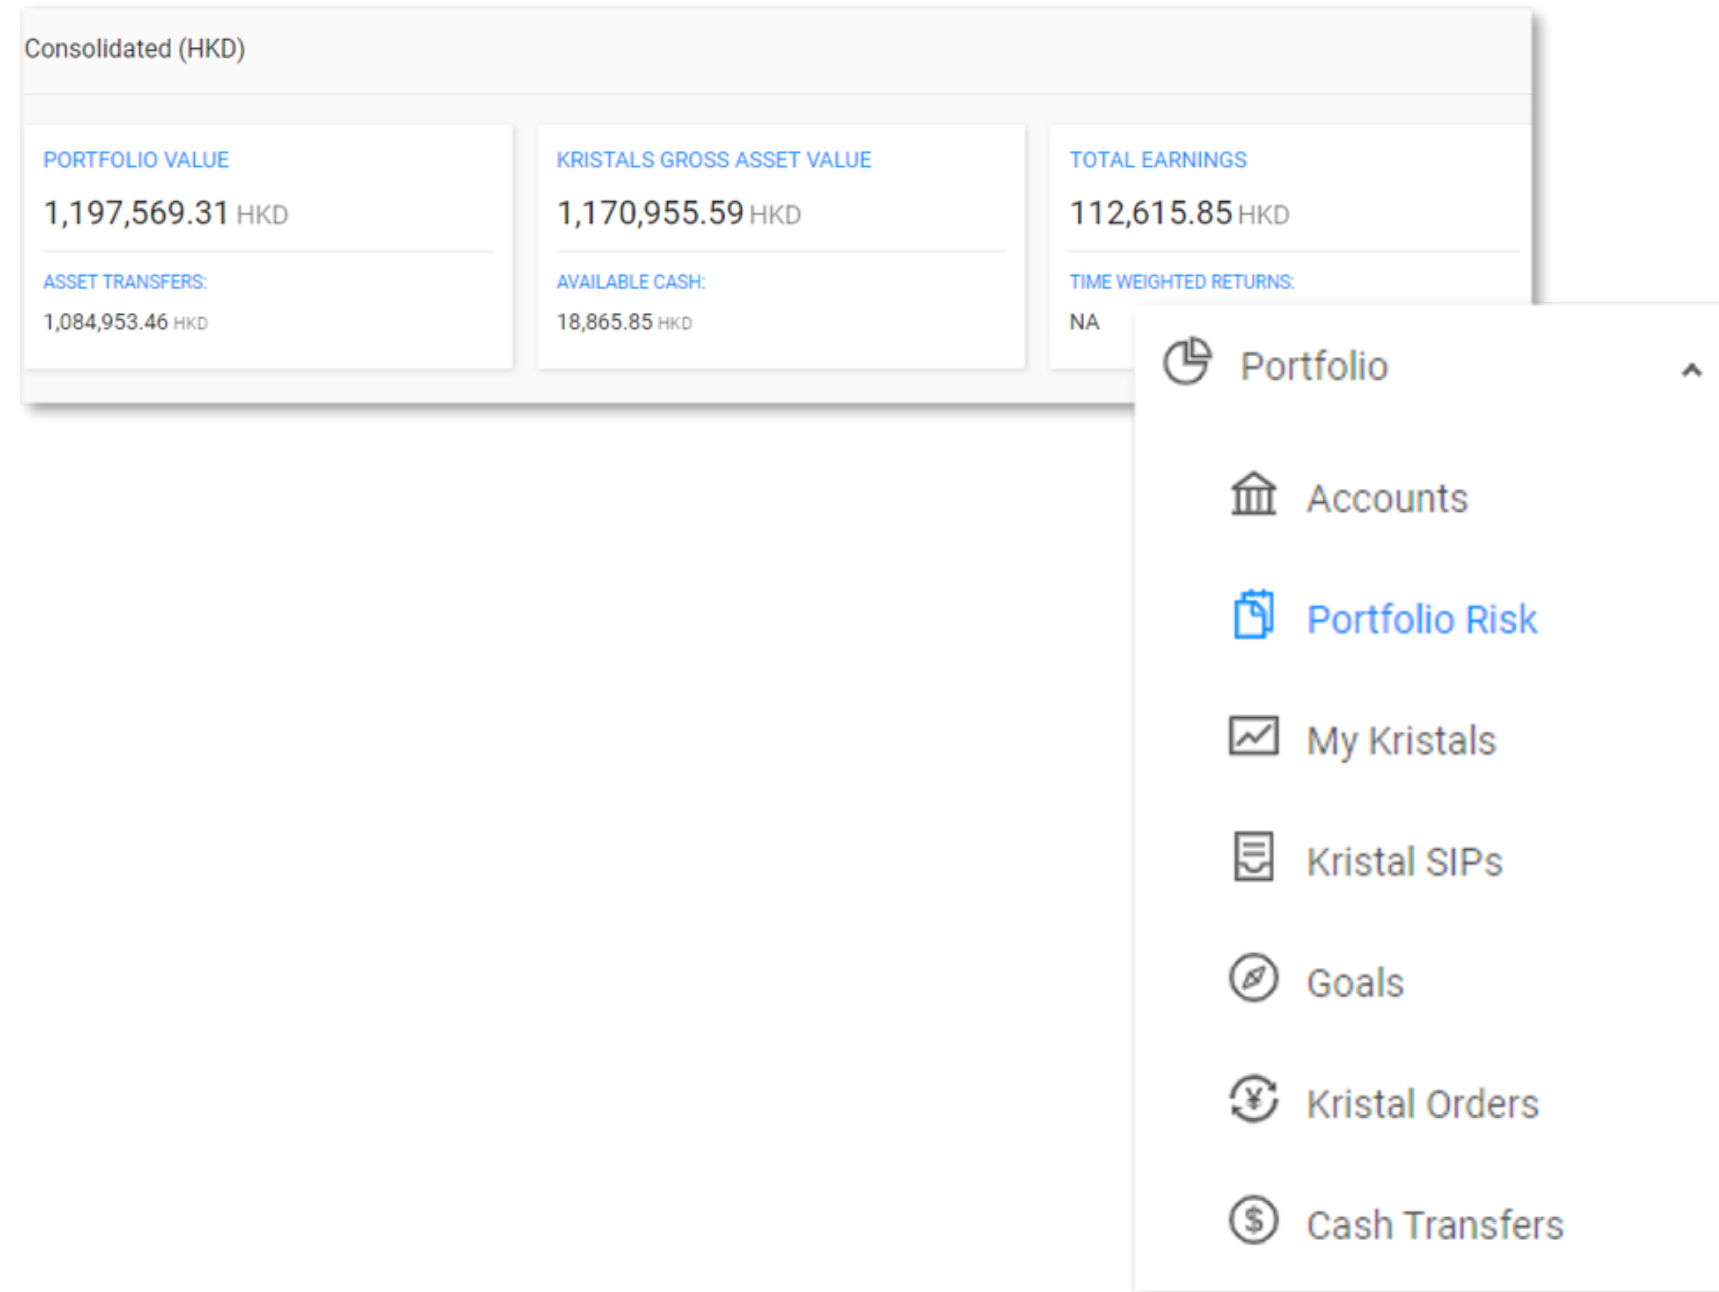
Consolidated (HKD)

PORTFOLIO VALUE
1,197,569.31 HKD

ASSET TRANSFERS:
1,084,953.46 HKD

KRISTALS GROSS ASSET VALUE
1,170,955.59 HKD

AVAILABLE CASH:
18,865.85 HKD

TOTAL EARNINGS
112,615.85 HKD

TIME WEIGHTED RETURNS:
NA

Portfolio

Accounts

Portfolio Risk

My Kristals

Kristal SIPs

Goals

Kristal Orders

Cash Transfers